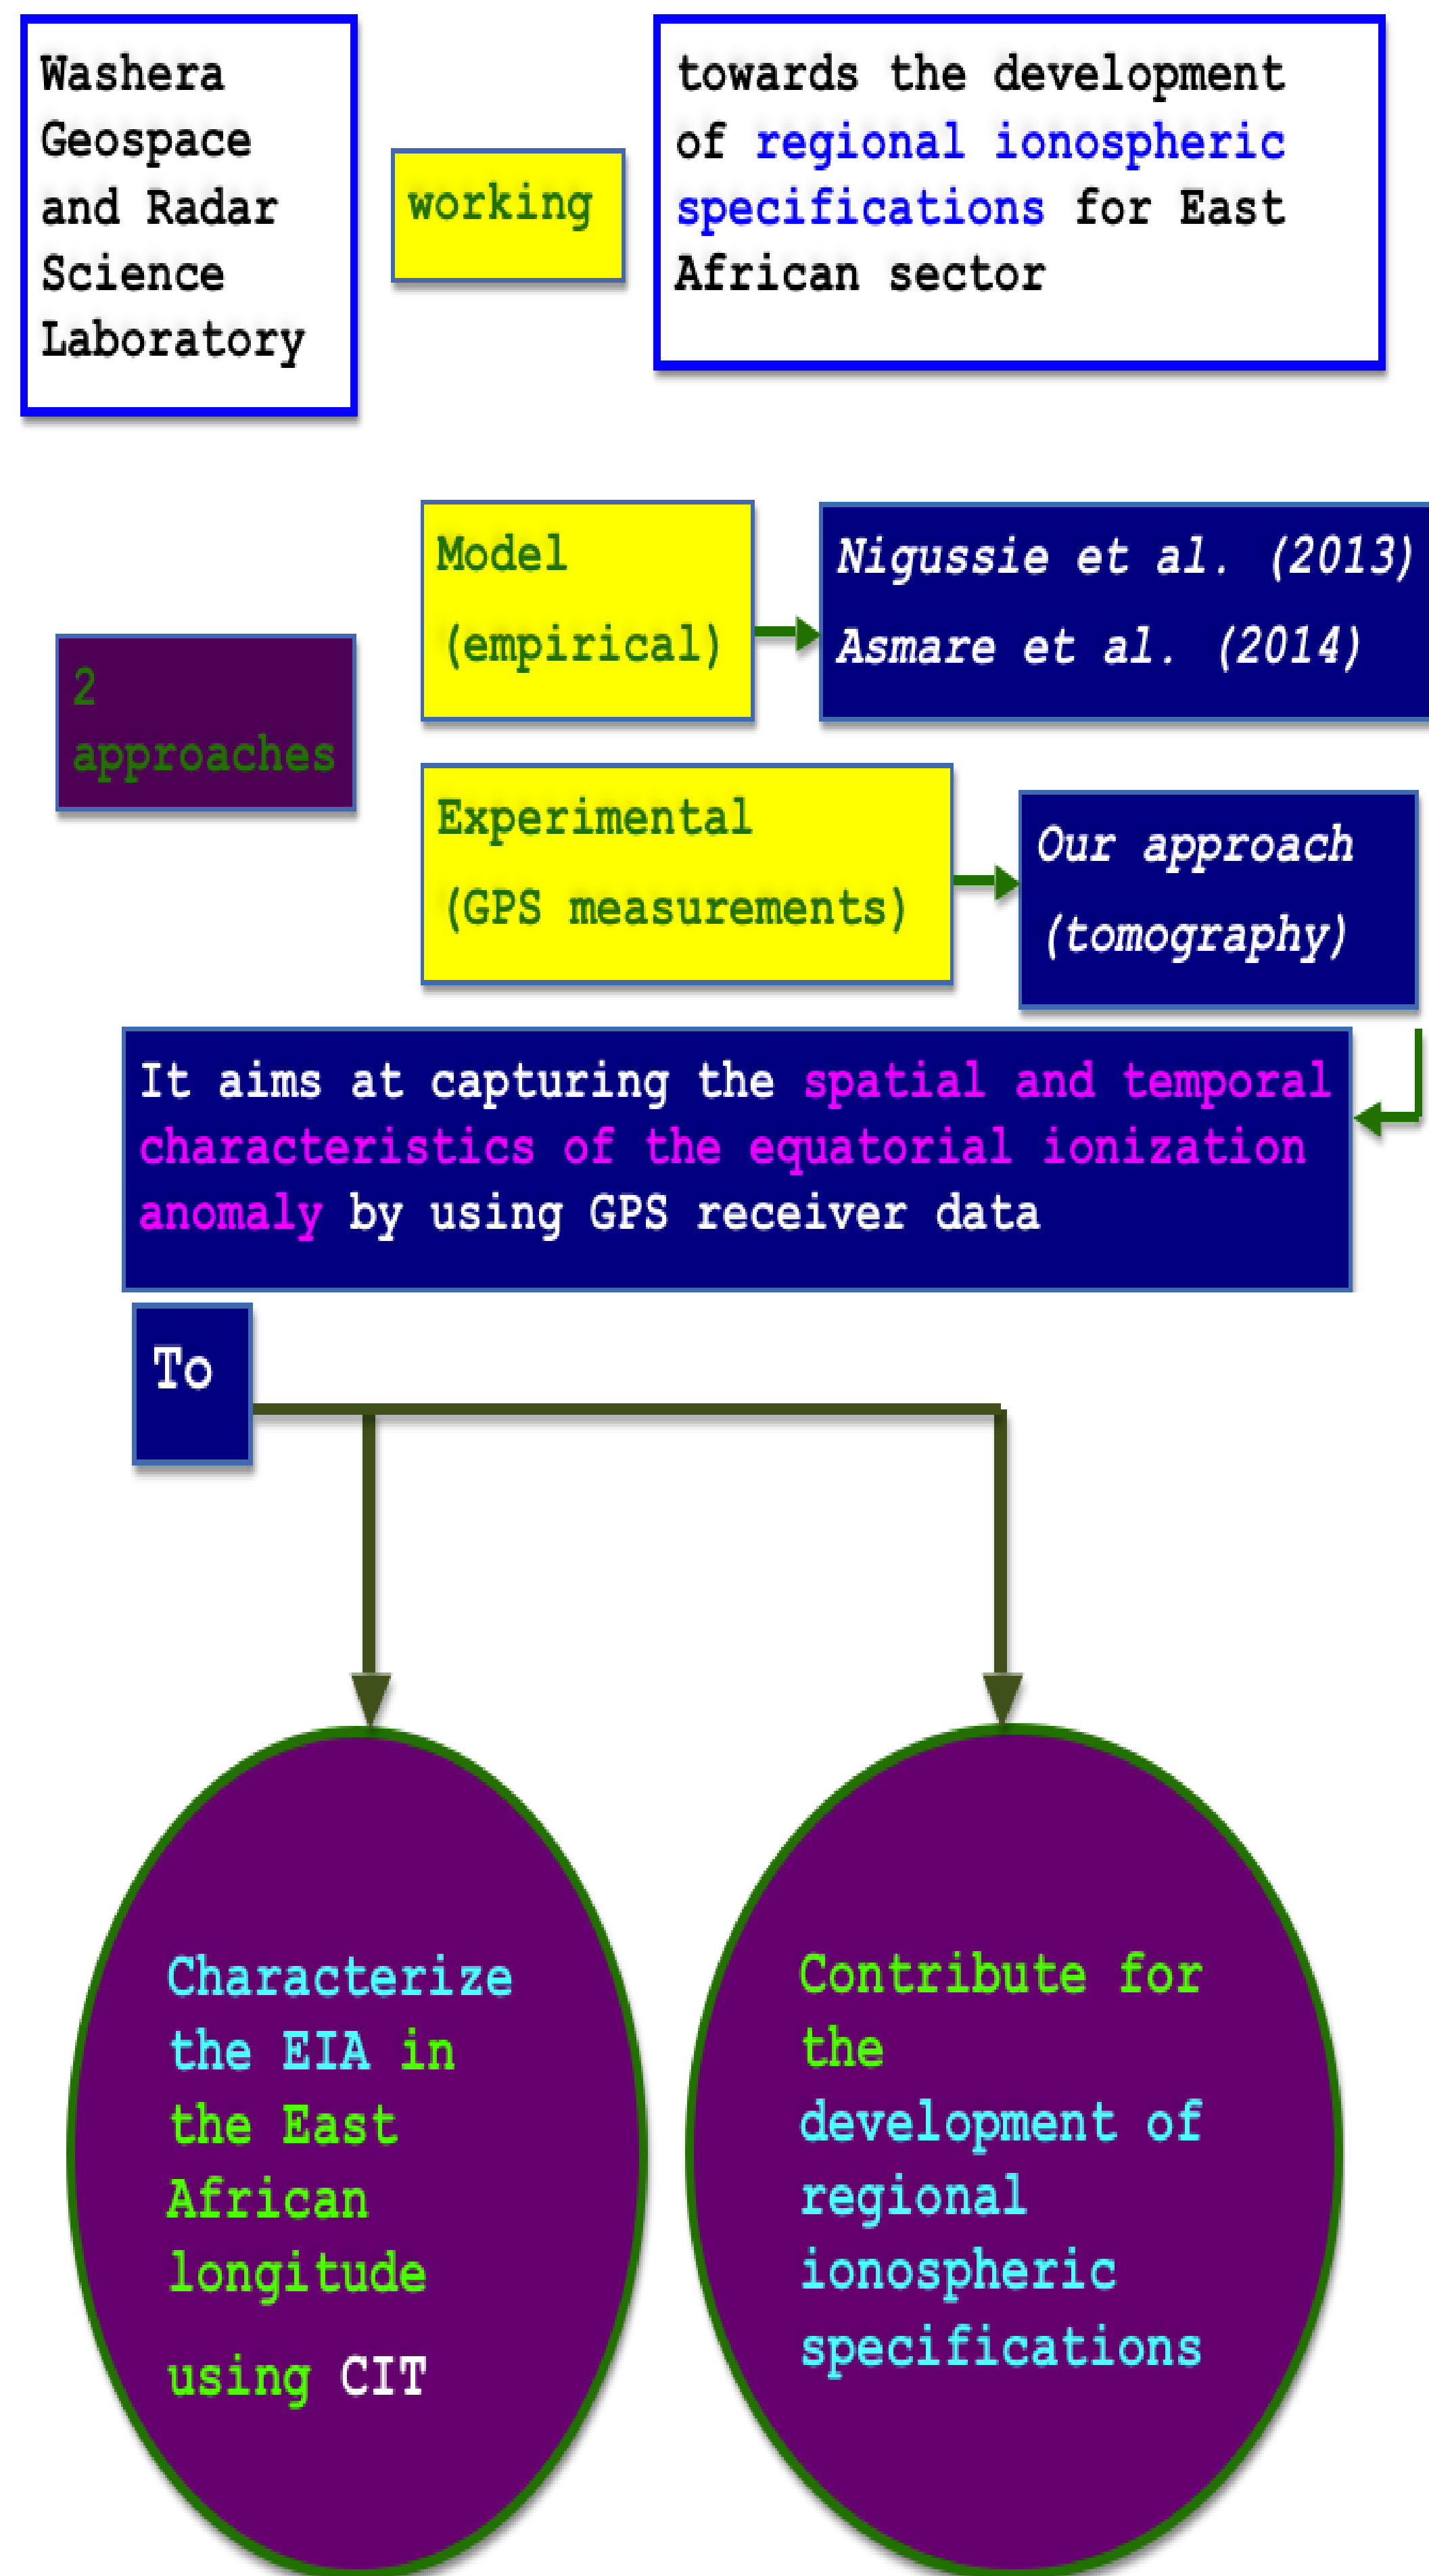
Washera Geospace and Radar Science Laboratory

working

towards the development of regional ionospheric specifications for East African sector

2 approaches

Model (empirical)

Nigussie et al. (2013)
Asmare et al. (2014)

Experimental (GPS measurements)

Our approach (tomography)

It aims at capturing the spatial and temporal characteristics of the equatorial ionization anomaly by using GPS receiver data

To

Characterize the EIA in the East African longitude using CIT

Contribute for the development of regional ionospheric specifications